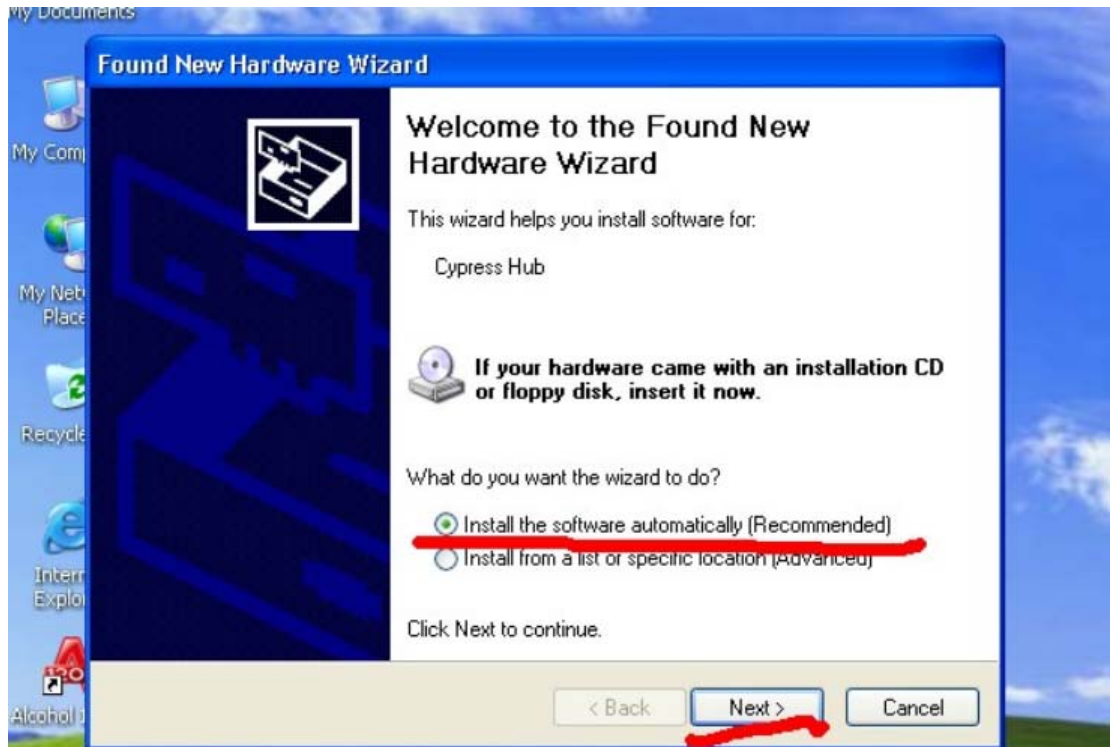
My Documents

My Comp

My Net Place

Recycle

Intern Explo

Alcohol

Found New Hardware Wizard

Welcome to the Found New Hardware Wizard

This wizard helps you install software for:

Cypress Hub

If your hardware came with an installation CD or floppy disk, insert it now.

What do you want the wizard to do?

Install the software automatically (Recommended)

Install from a list or specific location (Advanced)

Click Next to continue.

< Back

Next >

Cancel